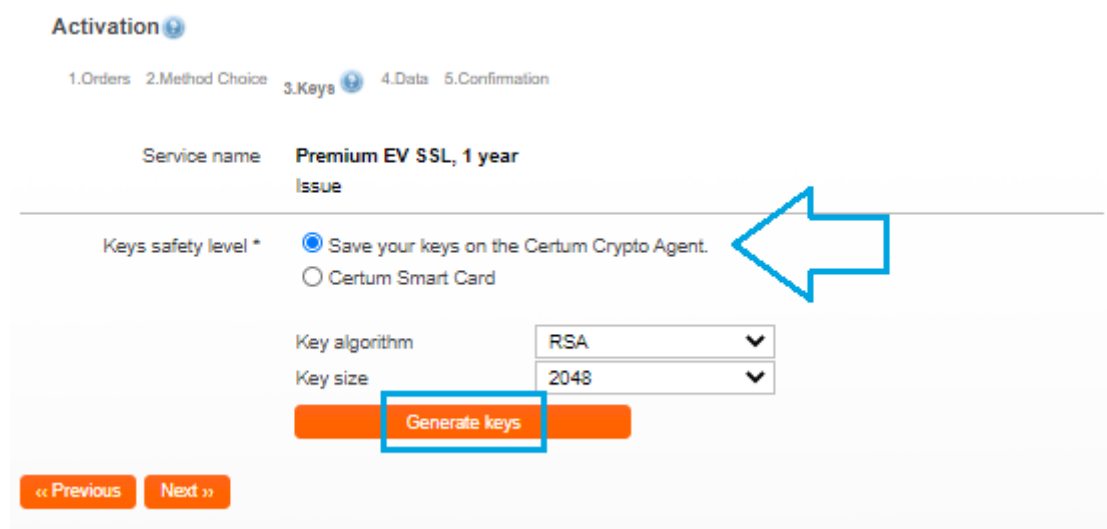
Activation

1.Orders 2.Method Choice 3.Keys 4.Data 5.Confirmation

Service name Premium EV SSL, 1 year
Issue

Keys safety level * Save your keys on the Certum Crypto Agent.
Certum Smart Card

Key algorithm RSA
Key size 2048

Generate keys

‹‹ Previous Next ››